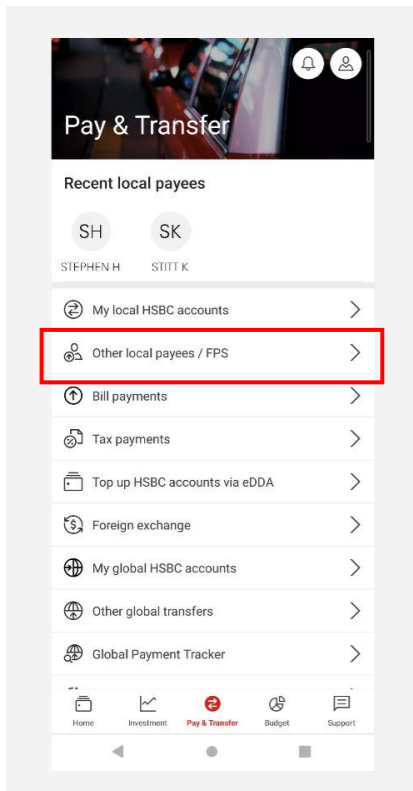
Pay & Transfer

Recent local payees

SH
STEPHEN H

SK
STITT K

My local HSBC accounts

Other local payees / FPS

Bill payments

Tax payments

Top up HSBC accounts via eDDA

Foreign exchange

My global HSBC accounts

Other global transfers

Global Payment Tracker

Home
Investment
Pay & Transfer
Budget
Support